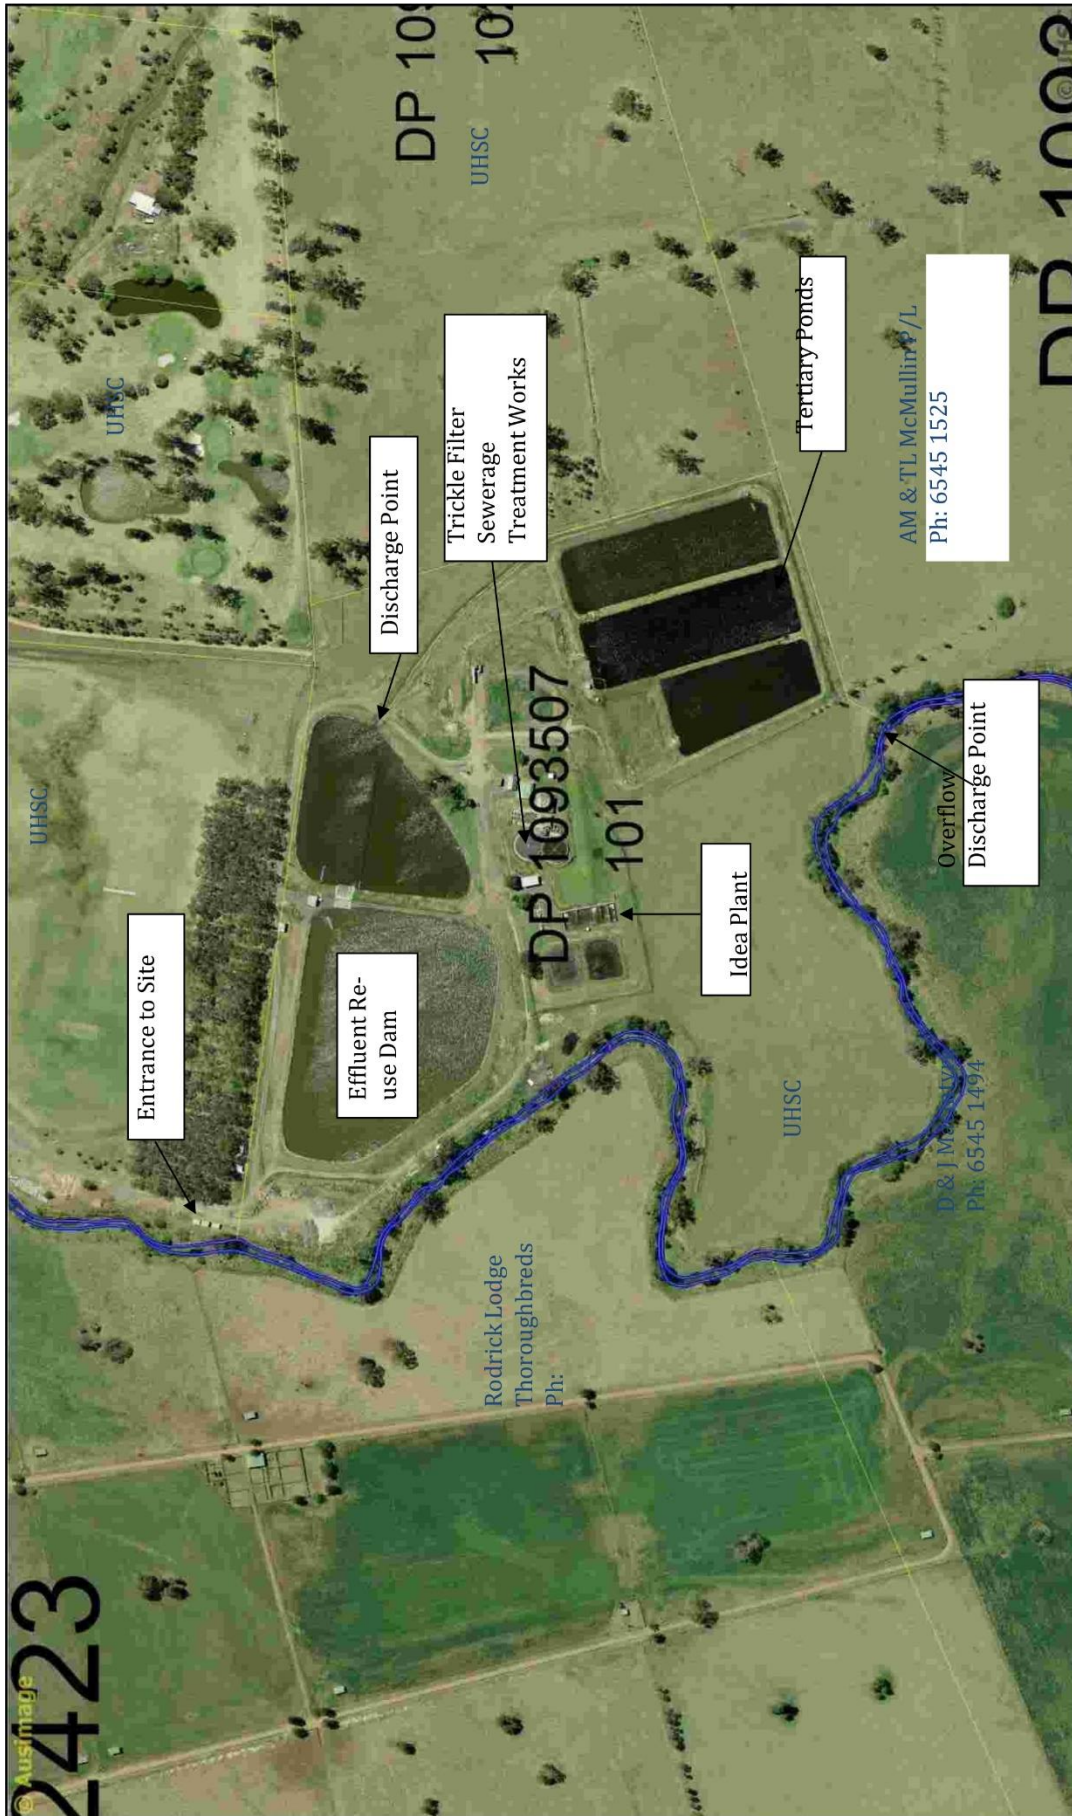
DP 109
10
UHSC
UHSC
Discharge Point
Trickle Filter Sewerage Treatment Works
Tertiary Ponds
AM & TL McMullin P/L
Ph: 6545 1525
DP 109
UHSC
Entrance to Site
Effluent Re-use Dam
DP 1093507
101
Idea Plant
Overflow Discharge Point
UHSC
D & J M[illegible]
Ph: 6545 1494
Rodrick Lodge Thoroughbreds
Ph:
2423
© Ausimage